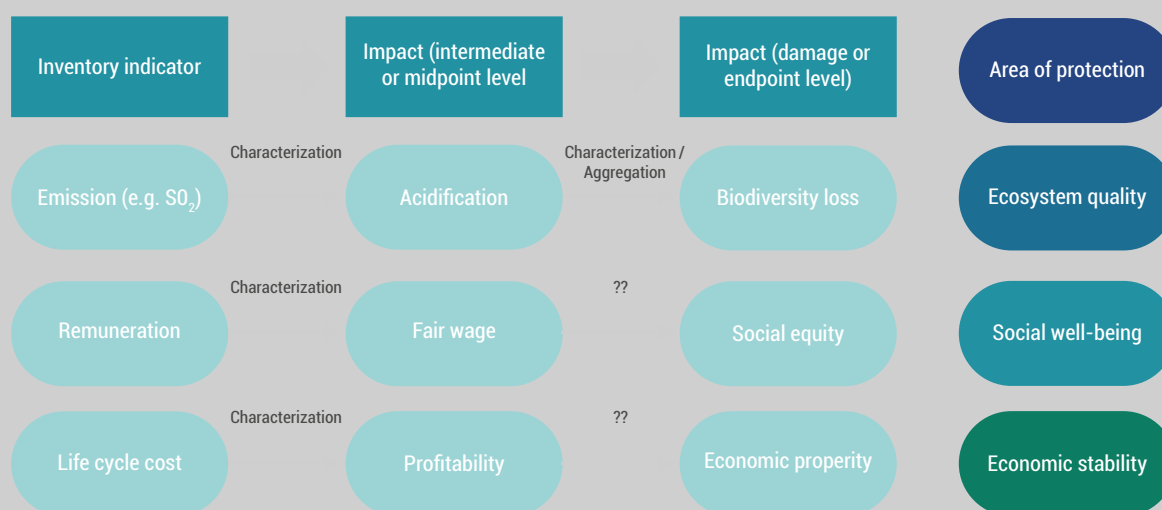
| Inventory indicator | | Impact (intermediate or midpoint level) | | Impact (damage or endpoint level) | Area of protection |
|---|---|---|---|---|---|
| Emission (e.g. $SO_2$) | Characterization | Acidification | Characterization / Aggregation | Biodiversity loss | Ecosystem quality |
| Remuneration | Characterization | Fair wage | ?? | Social equity | Social well-being |
| Life cycle cost | Characterization | Profitability | ?? | Economic property | Economic stability |